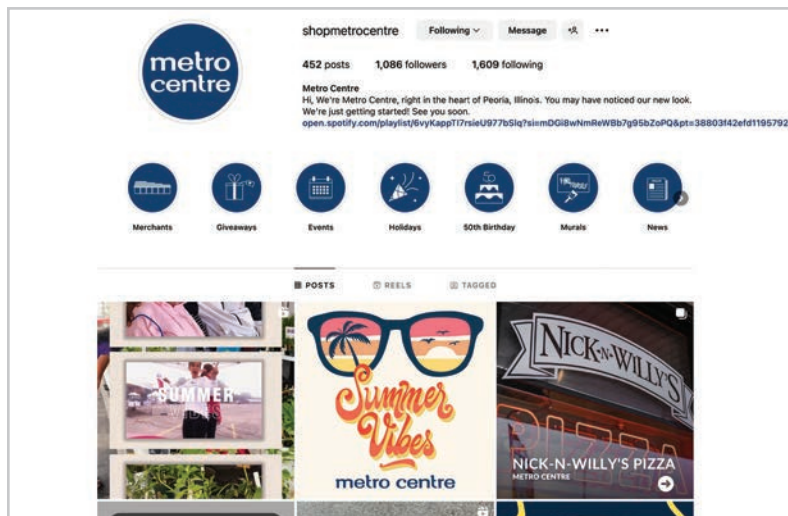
metro centre

shopmetrocentre Following Message

452 posts 1,086 followers 1,609 following

Metro Centre
Hi, We're Metro Centre, right in the heart of Peoria, Illinois. You may have noticed our new look. We're just getting started! See you soon.
open.spotify.com/playlist/6vyKappTI7rsieU977bSlq?si=mDGi8wNmReWBb7g95bZoPQ&pt=38803f42efd1195792

Merchants Giveaways Events Holidays 50th Birthday Murals News

POSTS REELS TAGGED

SUMMER

Summer Vibes
metro centre

NICK-N-WILLY'S
PIZZA
NICK-N-WILLY'S PIZZA
METRO CENTRE